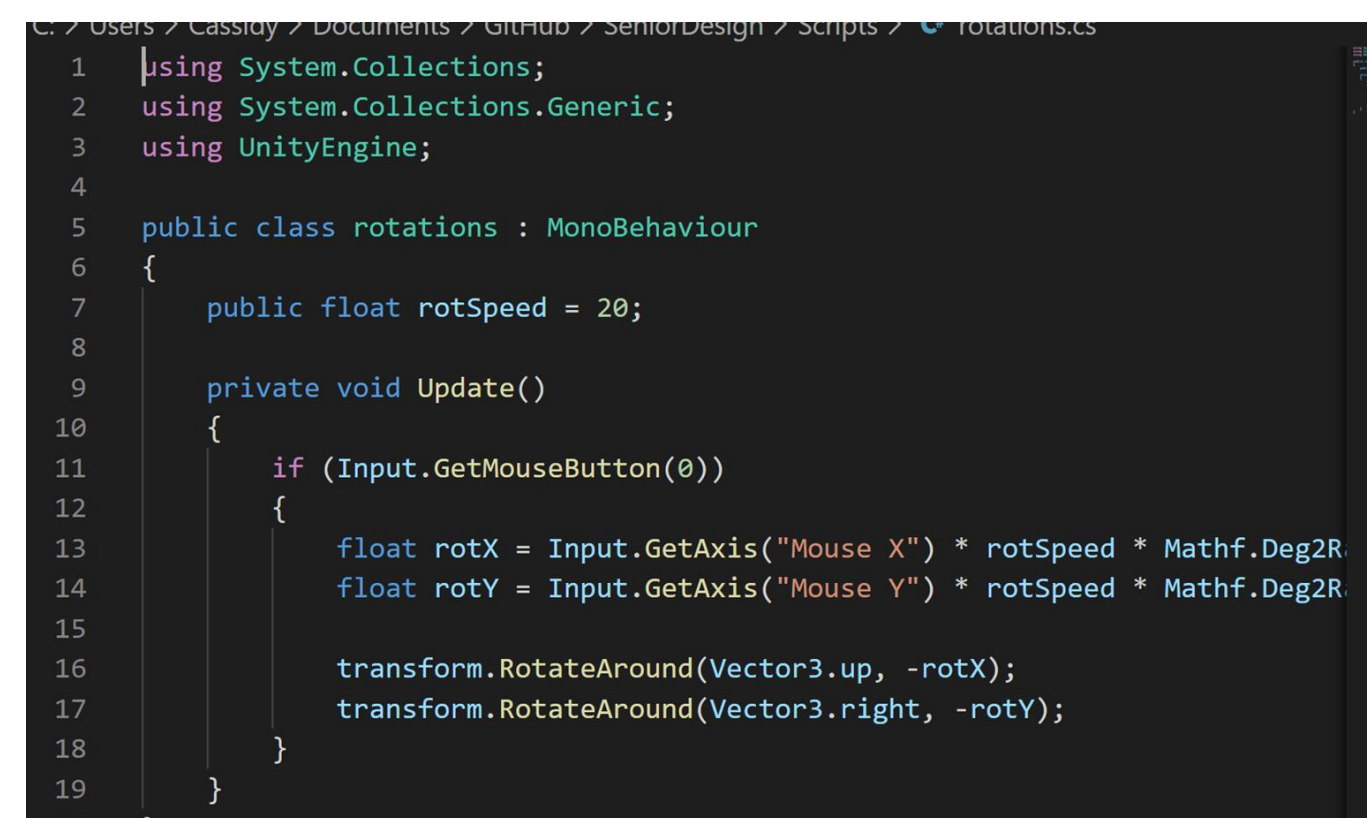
C: > Users > Cassidy > Documents > GitHub > SeniorDesign > Scripts > C# rotations.cs

1 using System.Collections;
2 using System.Collections.Generic;
3 using UnityEngine;
4
5 public class rotations : MonoBehaviour
6 {
7     public float rotSpeed = 20;
8
9     private void Update()
10     {
11         if (Input.GetMouseButton(0))
12         {
13             float rotX = Input.GetAxis("Mouse X") * rotSpeed * Mathf.Deg2R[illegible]
14             float rotY = Input.GetAxis("Mouse Y") * rotSpeed * Mathf.Deg2R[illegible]
15
16             transform.RotateAround(Vector3.up, -rotX);
17             transform.RotateAround(Vector3.right, -rotY);
18         }
19     }